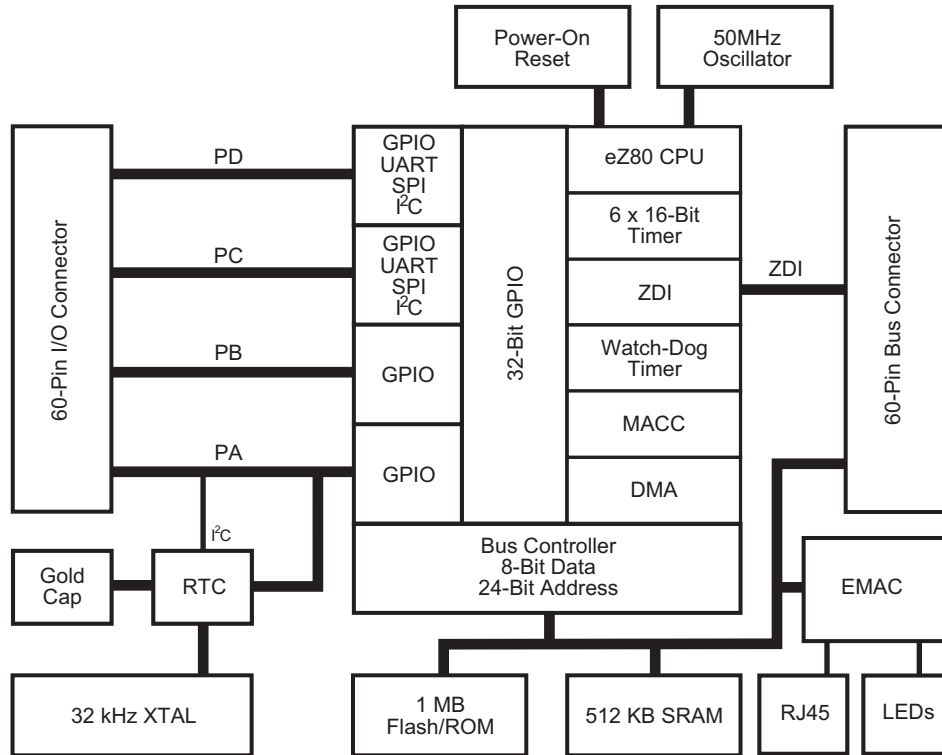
Power-On Reset

50MHz Oscillator

60-Pin I/O Connector

PD

PC

PB

PA

GPIO
UART
SPI
$I^2C$

GPIO
UART
SPI
$I^2C$

GPIO

GPIO

32-Bit GPIO

eZ80 CPU

6 x 16-Bit Timer

ZDI

Watch-Dog Timer

MACC

DMA

ZDI

60-Pin Bus Connector

$I^2C$

Gold Cap

RTC

Bus Controller
8-Bit Data
24-Bit Address

EMAC

32 kHz XTAL

1 MB Flash/ROM

512 KB SRAM

RJ45

LEDs